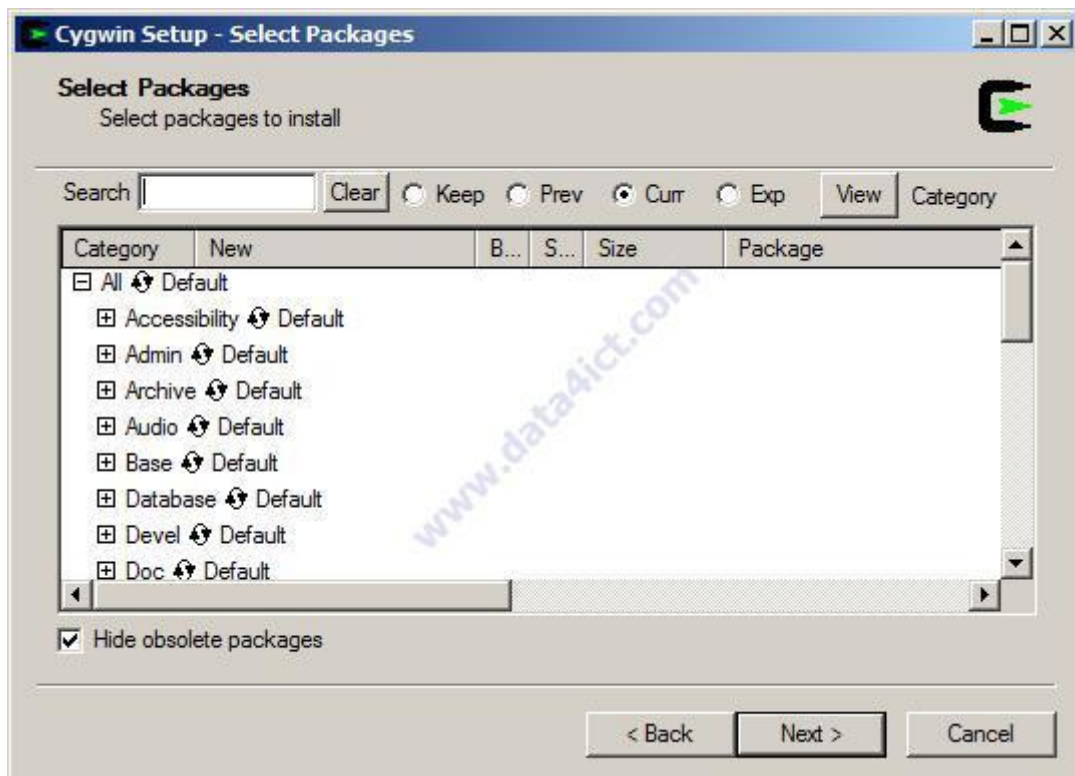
Cygwin Setup - Select Packages

Select Packages
Select packages to install

Search [ ] Clear Keep Prev Curr Exp View Category

| Category | New | B... | S... | Size | Package |
|---|---|---|---|---|---|

⊟ All Default
⊞ Accessibility Default
⊞ Admin Default
⊞ Archive Default
⊞ Audio Default
⊞ Base Default
⊞ Database Default
⊞ Devel Default
⊞ Doc Default

www.data4ict.com

Hide obsolete packages

< Back Next > Cancel